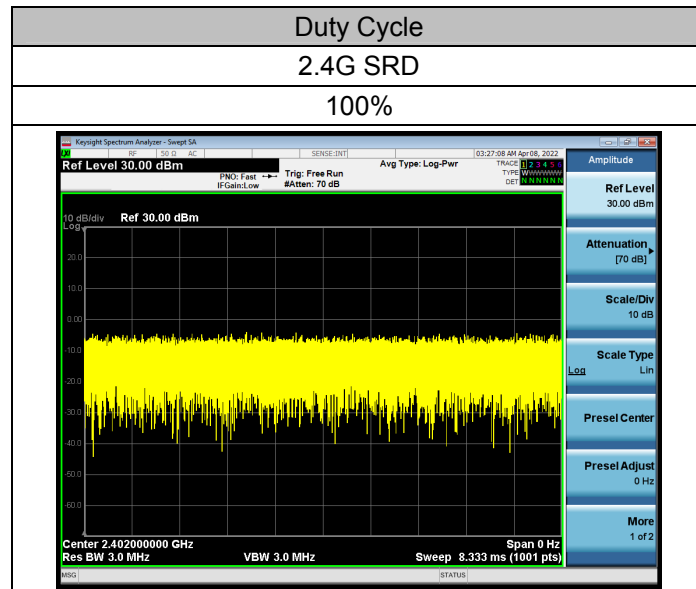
Duty Cycle

2.4G SRD

100%

Keysight Spectrum Analyzer - Swept SA

RF 50 Ω AC SENSE:INT 03:27:08 AM Apr 08, 2022

Ref Level 30.00 dBm

PNO: Fast IFGain:Low

Trig: Free Run #Atten: 70 dB

Avg Type: Log-Pwr

TRACE 1 2 3 4 5 6 TYPE WWWWWW DET N N N N N N

10 dB/div Ref 30.00 dBm Log

20.0

10.0

0.00

-10.0

-20.0

-30.0

-40.0

-50.0

-60.0

Center 2.402000000 GHz Res BW 3.0 MHz VBW 3.0 MHz Span 0 Hz Sweep 8.333 ms (1001 pts)

MSG STATUS

Amplitude

Ref Level 30.00 dBm

Attenuation [70 dB]

Scale/Div 10 dB

Scale Type Log Lin

Presel Center

Presel Adjust 0 Hz

More 1 of 2